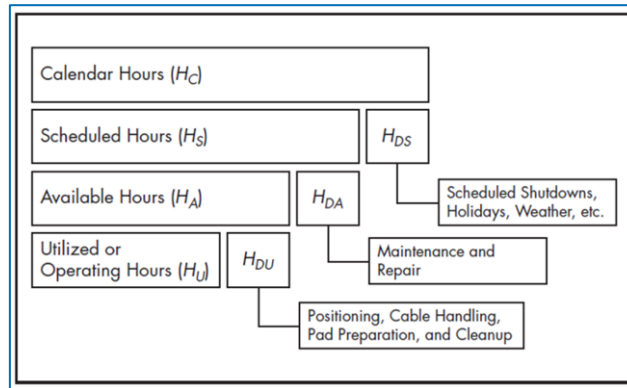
Calendar Hours ($H_C$)

Scheduled Hours ($H_S$)

$H_{DS}$

Scheduled Shutdowns, Holidays, Weather, etc.

Available Hours ($H_A$)

$H_{DA}$

Maintenance and Repair

Utilized or Operating Hours ($H_U$)

$H_{DU}$

Positioning, Cable Handling, Pad Preparation, and Cleanup